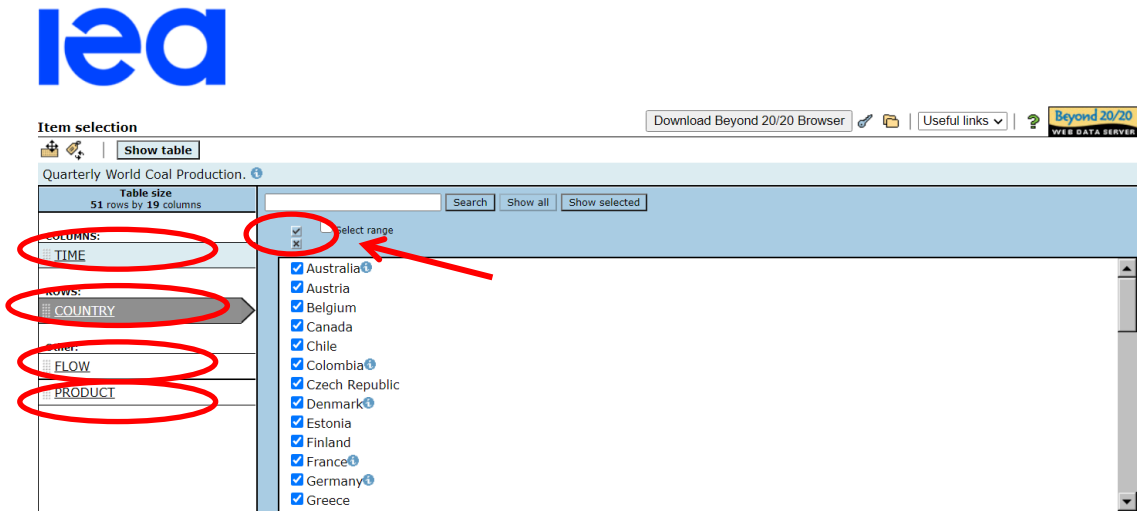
iea

Item selection

Download Beyond 20/20 Browser

Useful links

Beyond 20/20 WEB DATA SERVER

Show table

Quarterly World Coal Production.

Table size
51 rows by 19 columns

COLUMNS:
TIME

ROWS:
COUNTRY

Other:
FLOW
PRODUCT

Search Show all Show selected

Select range

Australia
Austria
Belgium
Canada
Chile
Colombia
Czech Republic
Denmark
Estonia
Finland
France
Germany
Greece